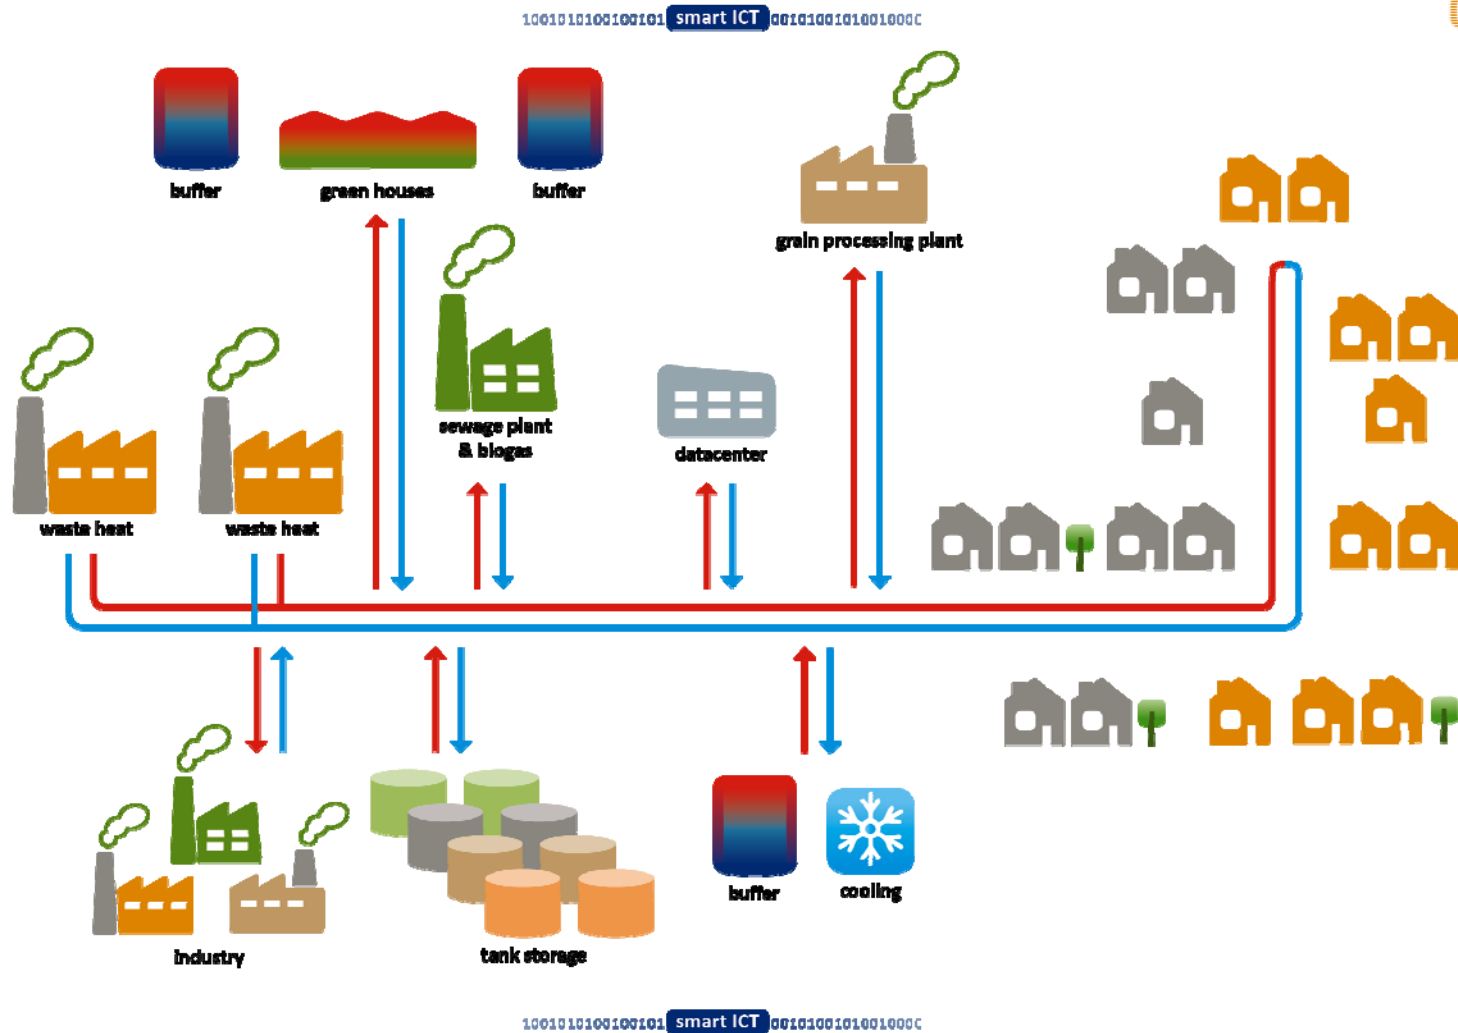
100101010010010​1 smart ICT 0010100101001000C

buffer

green houses

buffer

grain processing plant

sewage plant & biogas

datacenter

waste heat

waste heat

industry

tank storage

buffer

cooling

100101010010010​1 smart ICT 0010100101001000C